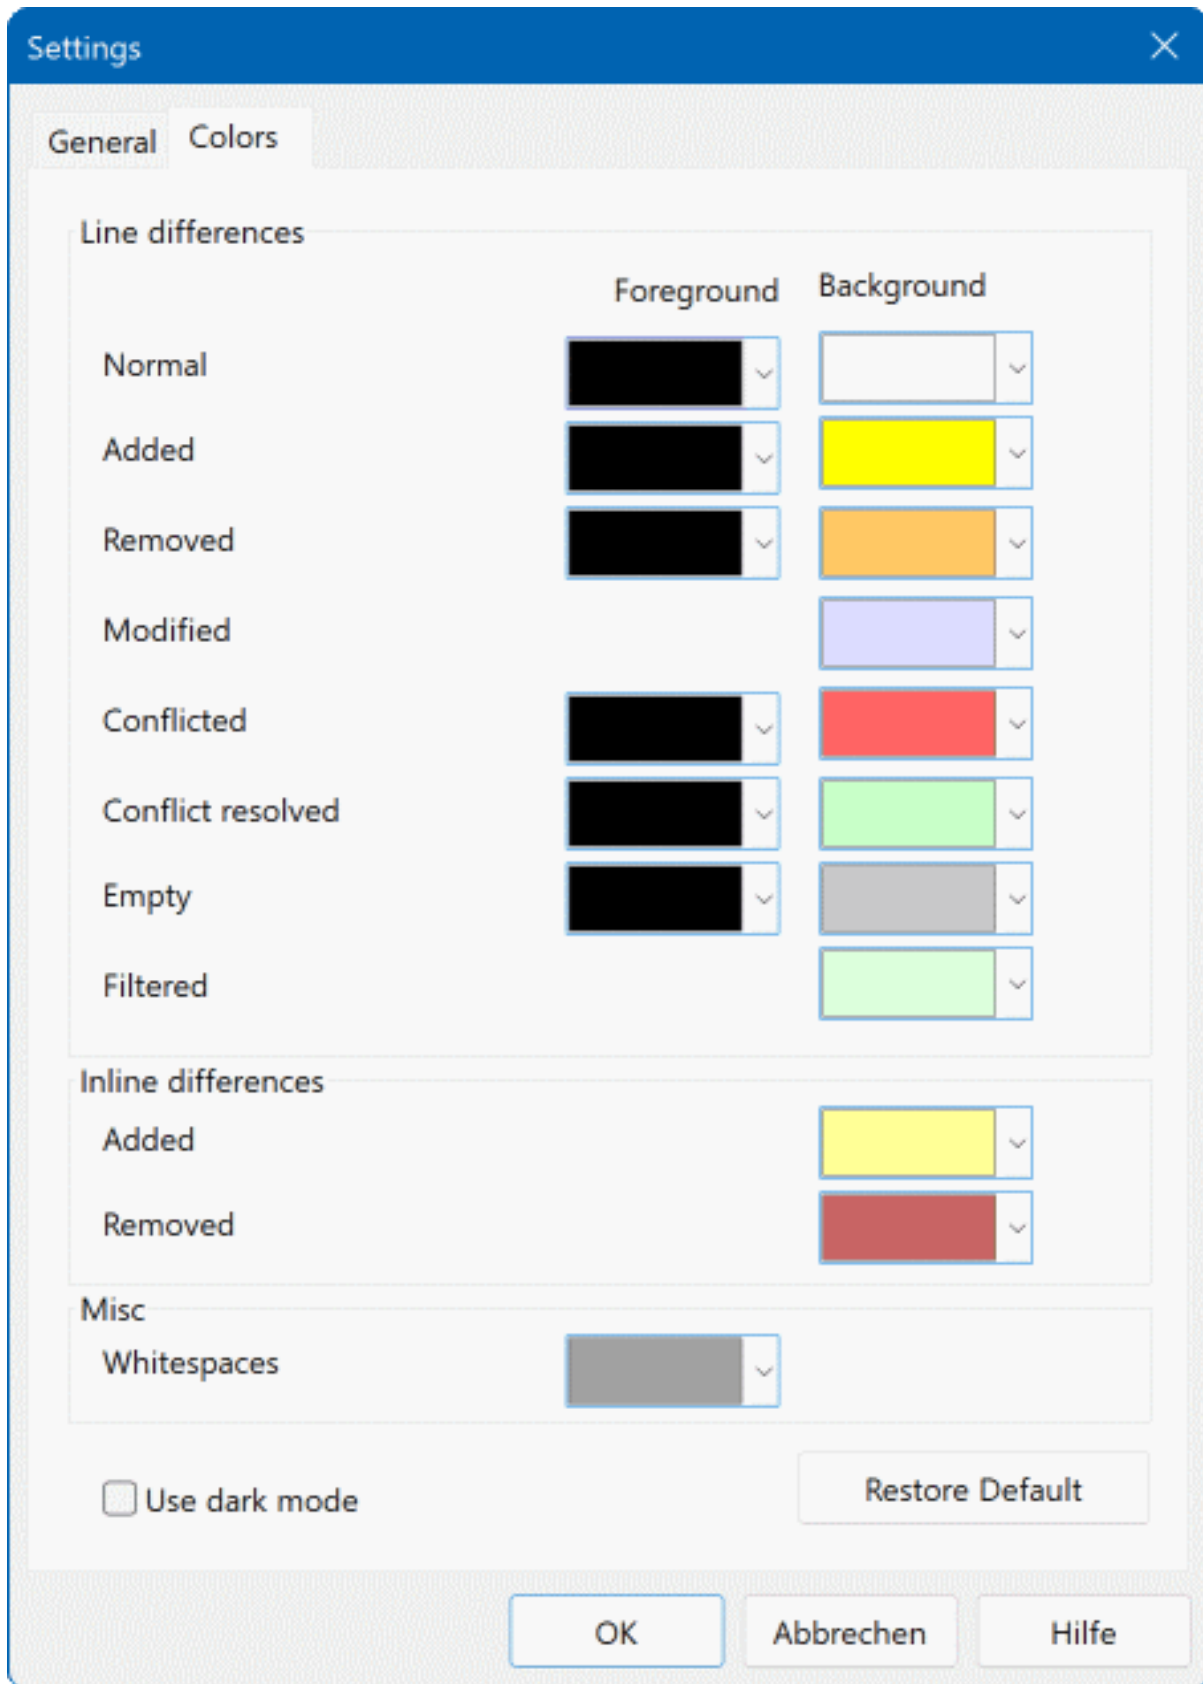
Settings

General Colors

Line differences

Foreground Background

Normal

Added

Removed

Modified

Conflicted

Conflict resolved

Empty

Filtered

Inline differences

Added

Removed

Misc

Whitespaces

Use dark mode

Restore Default

OK Abbrechen Hilfe